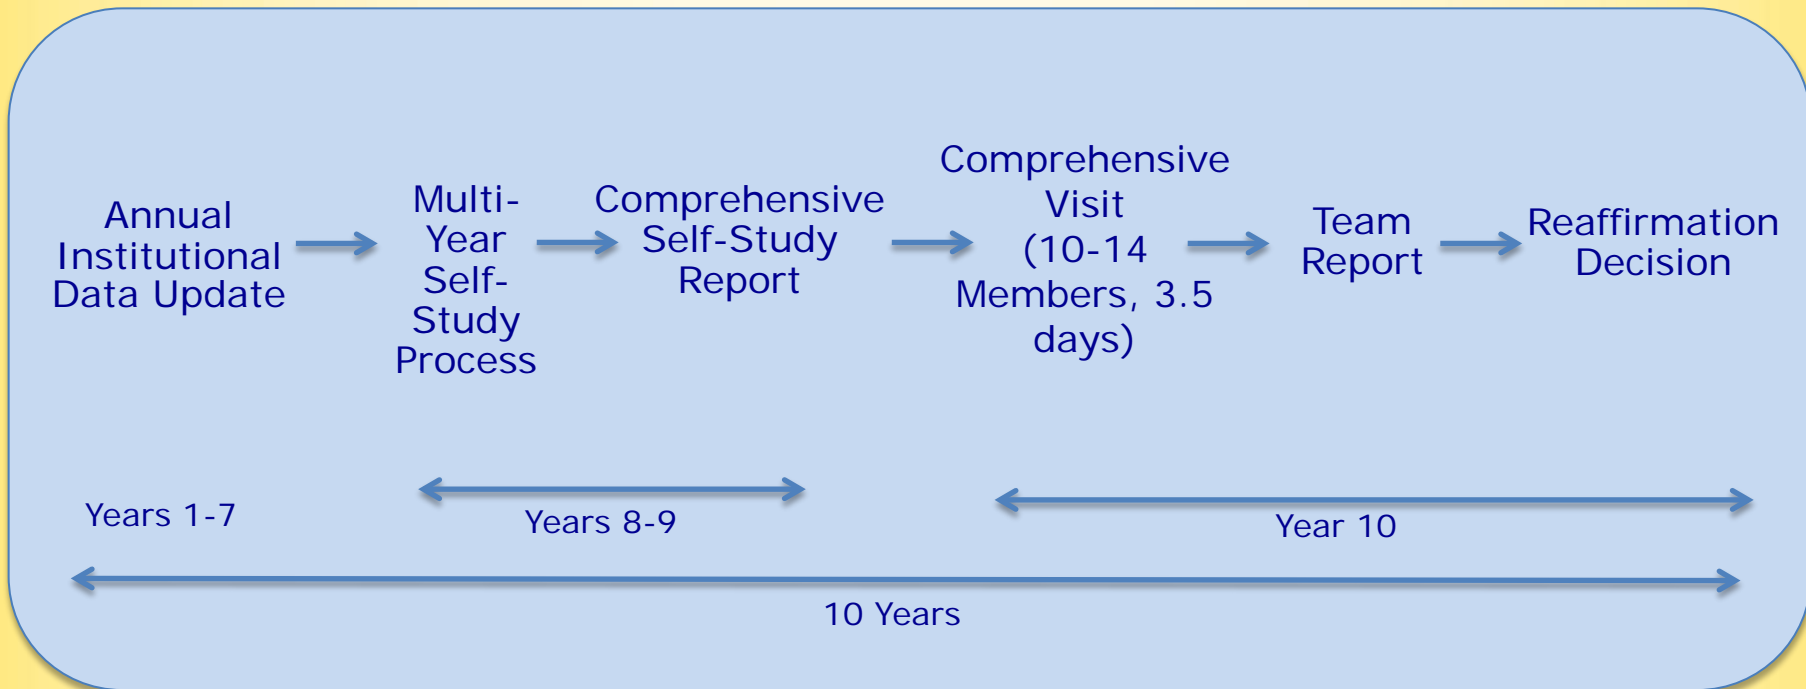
Annual Institutional Data Update

Multi-Year Self-Study Process

Comprehensive Self-Study Report

Comprehensive Visit (10-14 Members, 3.5 days)

Team Report

Reaffirmation Decision

Years 1-7

Years 8-9

Year 10

10 Years